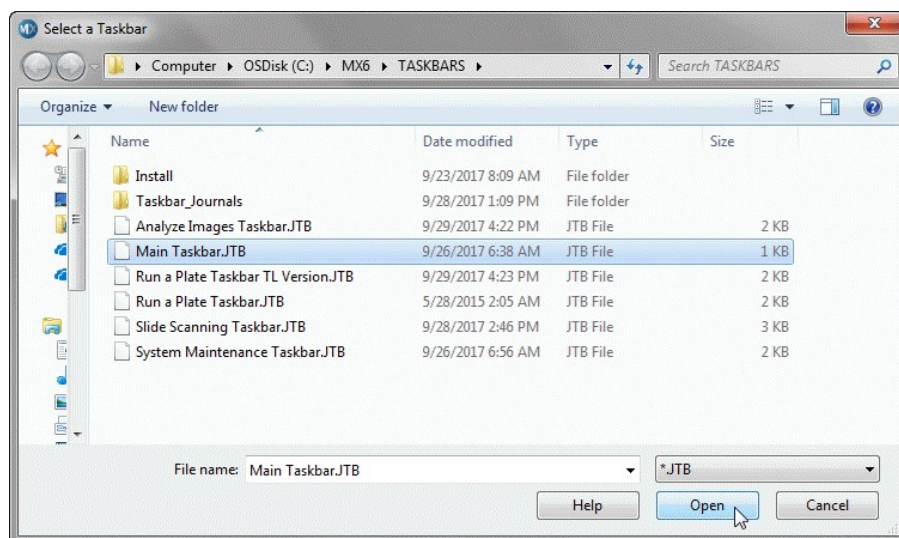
Select a Taskbar

Computer ▸ OSDisk (C:) ▸ MX6 ▸ TASKBARS ▸

Search TASKBARS

Organize ▾ New folder

| Name | Date modified | Type | Size |
|---|---|---|---|
| Install | 9/23/2017 8:09 AM | File folder | |
| Taskbar_Journals | 9/28/2017 1:09 PM | File folder | |
| Analyze Images Taskbar.JTB | 9/29/2017 4:22 PM | JTB File | 2 KB |
| Main Taskbar.JTB | 9/26/2017 6:38 AM | JTB File | 1 KB |
| Run a Plate Taskbar TL Version.JTB | 9/29/2017 4:23 PM | JTB File | 2 KB |
| Run a Plate Taskbar.JTB | 5/28/2015 2:05 AM | JTB File | 2 KB |
| Slide Scanning Taskbar.JTB | 9/28/2017 2:46 PM | JTB File | 3 KB |
| System Maintenance Taskbar.JTB | 9/26/2017 6:56 AM | JTB File | 2 KB |

File name: Main Taskbar.JTB

*.JTB

Help

Open

Cancel